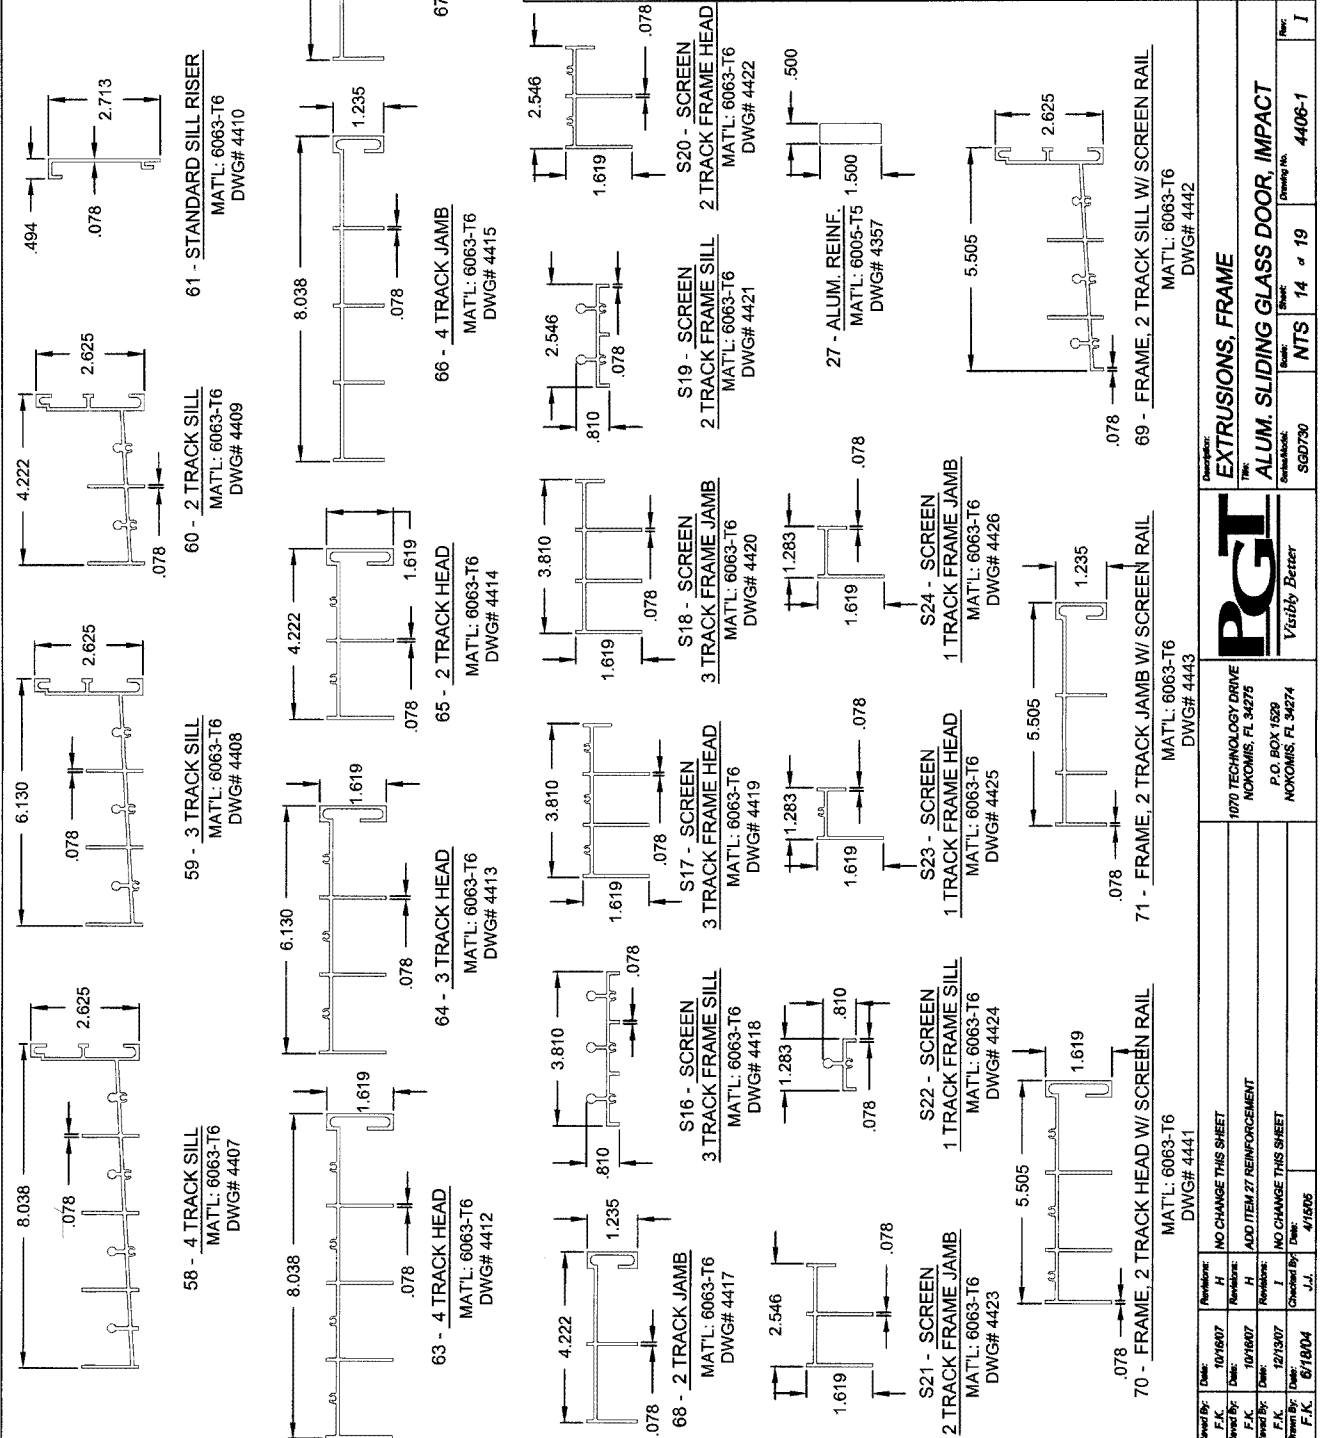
8.038
.078
2.625
58 - 4 TRACK SILL
MAT'L: 6063-T6
DWG# 4407

6.130
.078
2.625
59 - 3 TRACK SILL
MAT'L: 6063-T6
DWG# 4408

4.222
.078
2.625
60 - 2 TRACK SILL
MAT'L: 6063-T6
DWG# 4409

.494
.078
2.713
61 - STANDARD SILL RISER
MAT'L: 6063-T6
DWG# 4410

8.038
1.619
.078
63 - 4 TRACK HEAD
MAT'L: 6063-T6
DWG# 4412

6.130
1.619
.078
64 - 3 TRACK HEAD
MAT'L: 6063-T6
DWG# 4413

4.222
1.619
.078
65 - 2 TRACK HEAD
MAT'L: 6063-T6
DWG# 4414

8.038
1.235
.078
66 - 4 TRACK JAMB
MAT'L: 6063-T6
DWG# 4415

67

4.222
1.235
.078
68 - 2 TRACK JAMB
MAT'L: 6063-T6
DWG# 4417

3.810
.810
.078
S16 - SCREEN
3 TRACK FRAME SILL
MAT'L: 6063-T6
DWG# 4418

3.810
1.619
.078
S17 - SCREEN
3 TRACK FRAME HEAD
MAT'L: 6063-T6
DWG# 4419

3.810
1.619
.078
S18 - SCREEN
3 TRACK FRAME JAMB
MAT'L: 6063-T6
DWG# 4420

2.546
.810
.078
S19 - SCREEN
2 TRACK FRAME SILL
MAT'L: 6063-T6
DWG# 4421

2.546
1.619
.078
S20 - SCREEN
2 TRACK FRAME HEAD
MAT'L: 6063-T6
DWG# 4422

2.546
1.619
.078
S21 - SCREEN
2 TRACK FRAME JAMB
MAT'L: 6063-T6
DWG# 4423

1.283
.810
.078
S22 - SCREEN
1 TRACK FRAME SILL
MAT'L: 6063-T6
DWG# 4424

1.283
1.619
.078
S23 - SCREEN
1 TRACK FRAME HEAD
MAT'L: 6063-T6
DWG# 4425

1.283
1.619
.078
S24 - SCREEN
1 TRACK FRAME JAMB
MAT'L: 6063-T6
DWG# 4426

.500
1.500
27 - ALUM. REINF.
MAT'L: 6005-T5
DWG# 4357

5.505
1.619
.078
70 - FRAME, 2 TRACK HEAD W/ SCREEN RAIL
MAT'L: 6063-T6
DWG# 4441

5.505
1.235
.078
71 - FRAME, 2 TRACK JAMB W/ SCREEN RAIL
MAT'L: 6063-T6
DWG# 4443

5.505
2.625
.078
69 - FRAME, 2 TRACK SILL W/ SCREEN RAIL
MAT'L: 6063-T6
DWG# 4442

| Revised By: F.K. | Date: 10/16/07 | Revisions: H | NO CHANGE THIS SHEET |
|---|---|---|---|
| Revised By: F.K. | Date: 10/16/07 | Revisions: H | ADD ITEM 27 REINFORCEMENT |
| Revised By: F.K. | Date: 12/13/07 | Revisions: I | NO CHANGE THIS SHEET |
| Drawn By: F.K. | Date: 6/18/04 | Checked By: J.J. | Date: 4/15/05 |

1070 TECHNOLOGY DRIVE
NOKOMIS, FL 34275
P.O. BOX 1529
NOKOMIS, FL 34274

PGT
Visibly Better

Description: EXTRUSIONS, FRAME
Title: ALUM. SLIDING GLASS DOOR, IMPACT
Series/Model: SGD730
Scale: NTS
Sheet: 14 of 19
Drawing No. 4406-1
Rev: I